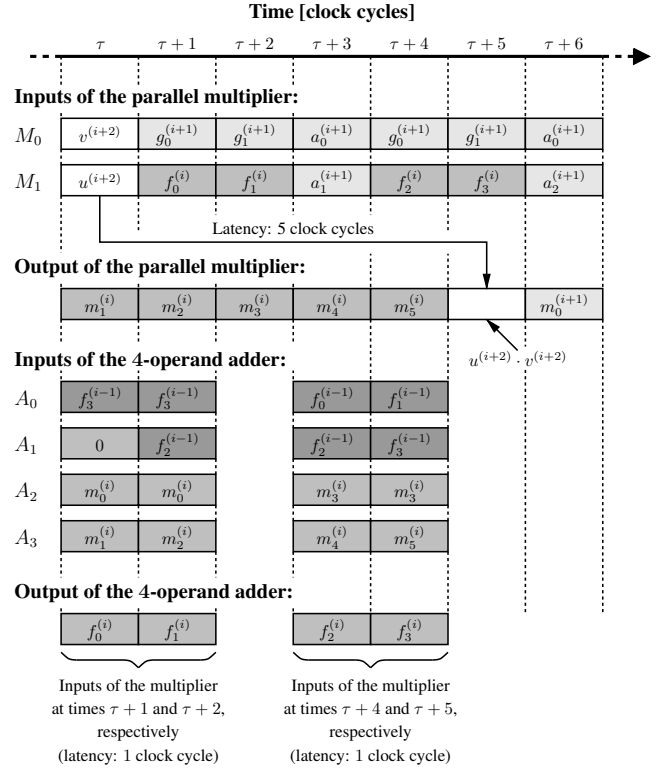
Time [clock cycles]

$\tau$ $\tau+1$ $\tau+2$ $\tau+3$ $\tau+4$ $\tau+5$ $\tau+6$

Inputs of the parallel multiplier:

$M_0$ $v^{(i+2)}$ $g_0^{(i+1)}$ $g_1^{(i+1)}$ $a_0^{(i+1)}$ $g_0^{(i+1)}$ $g_1^{(i+1)}$ $a_0^{(i+1)}$

$M_1$ $u^{(i+2)}$ $f_0^{(i)}$ $f_1^{(i)}$ $a_1^{(i+1)}$ $f_2^{(i)}$ $f_3^{(i)}$ $a_2^{(i+1)}$

Latency: 5 clock cycles

Output of the parallel multiplier:

$m_1^{(i)}$ $m_2^{(i)}$ $m_3^{(i)}$ $m_4^{(i)}$ $m_5^{(i)}$ $m_0^{(i+1)}$

$u^{(i+2)} \cdot v^{(i+2)}$

Inputs of the 4-operand adder:

$A_0$ $f_3^{(i-1)}$ $f_3^{(i-1)}$ $f_0^{(i-1)}$ $f_1^{(i-1)}$

$A_1$ 0 $f_2^{(i-1)}$ $f_2^{(i-1)}$ $f_3^{(i-1)}$

$A_2$ $m_0^{(i)}$ $m_0^{(i)}$ $m_3^{(i)}$ $m_3^{(i)}$

$A_3$ $m_1^{(i)}$ $m_2^{(i)}$ $m_4^{(i)}$ $m_5^{(i)}$

Output of the 4-operand adder:

$f_0^{(i)}$ $f_1^{(i)}$ $f_2^{(i)}$ $f_3^{(i)}$

Inputs of the multiplier at times $\tau+1$ and $\tau+2$, respectively (latency: 1 clock cycle)

Inputs of the multiplier at times $\tau+4$ and $\tau+5$, respectively (latency: 1 clock cycle)